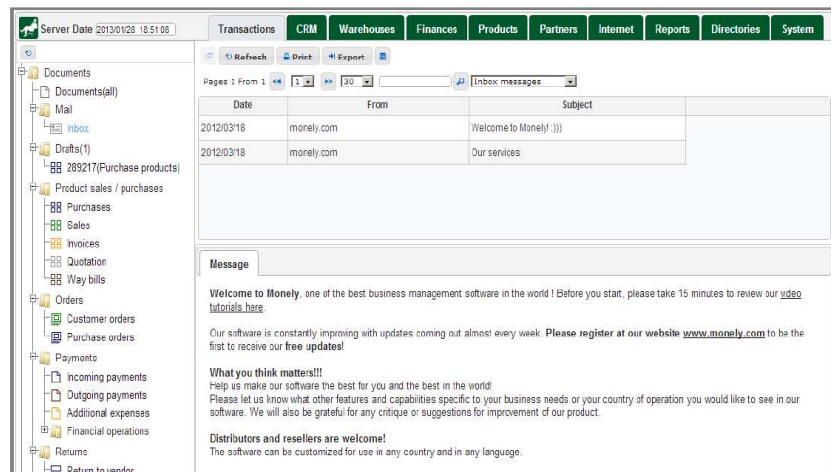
Server Date 2013/01/28 18:51:08

Transactions | CRM | Warehouses | Finances | Products | Partners | Internet | Reports | Directories | System

Documents
Documents(all)
Mail
inbox
Drafts(1)
289217(Purchase products)
Product sales / purchases
Purchases
Sales
Invoices
Quotation
Way bills
Orders
Customer orders
Purchase orders
Payments
Incoming payments
Outgoing payments
Additional expenses
Financial operations
Returns
Return to vendor

Refresh | Print | Export

Pages 1 From 1 | 1 | 30 | Inbox messages

| Date | From | Subject |
|---|---|---|
| 2012/03/18 | monely.com | Welcome to Monely! :))) |
| 2012/03/18 | monely.com | Our services |

Message

**Welcome to Monely**, one of the best business management software in the world ! Before you start, please take 15 minutes to review our video tutorials here.

Our software is constantly improving with updates coming out almost every week. **Please register at our website www.monely.com** to be the first to receive our **free updates**!

**What you think matters!!!**
Help us make our software the best for you and the best in the world!
Please let us know what other features and capabilities specific to your business needs or your country of operation you would like to see in our software. We will also be grateful for any critique or suggestions for improvement of our product.

**Distributors and resellers are welcome!**
The software can be customized for use in any country and in any language.